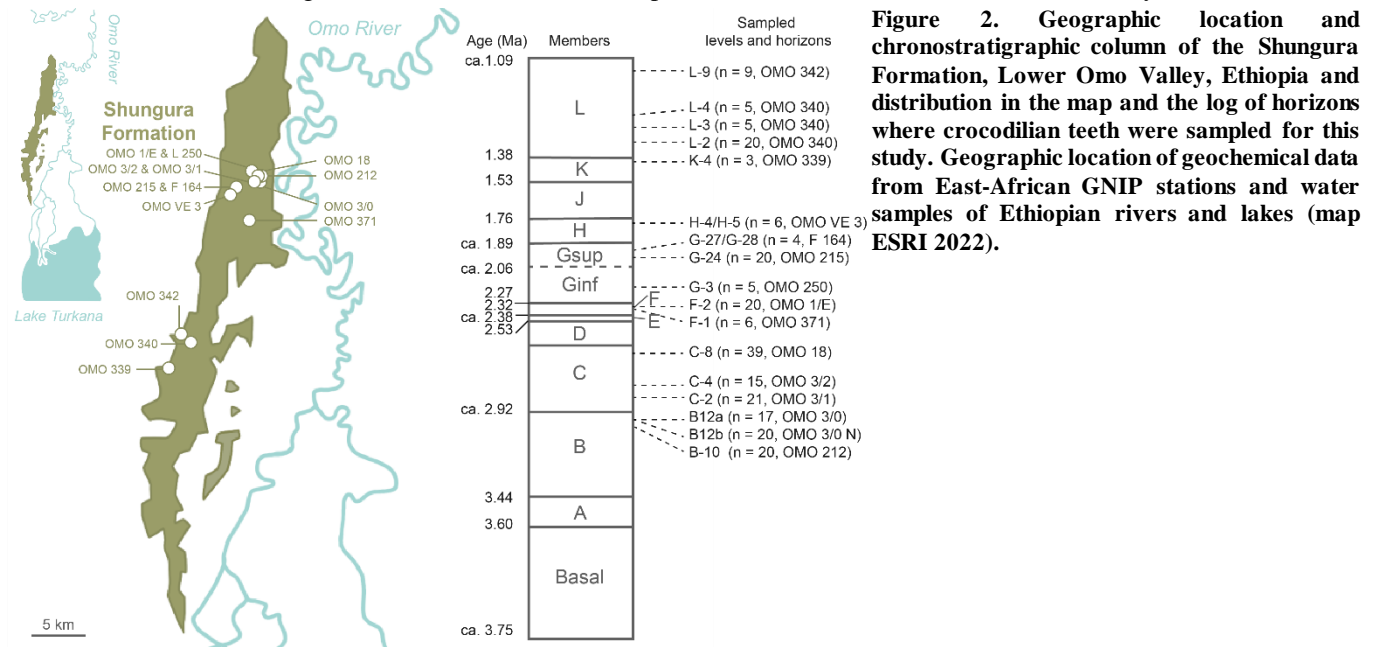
Omo River

Omo River

Shungura Formation

OMO 1/E & L 250
OMO 3/2 & OMO 3/1
OMO 215 & F 164
OMO VE 3

OMO 18
OMO 212
OMO 3/0
OMO 371

OMO 342
OMO 340
OMO 339

Lake Turkana

5 km

| Age (Ma) | Members | Sampled levels and horizons |
|---|---|---|
| ca.1.09 | L | L-9 (n = 9, OMO 342) |
| | | L-4 (n = 5, OMO 340) |
| | | L-3 (n = 5, OMO 340) |
| | | L-2 (n = 20, OMO 340) |
| 1.38 | K | K-4 (n = 3, OMO 339) |
| 1.53 | J | |
| 1.76 | H | H-4/H-5 (n = 6, OMO VE 3) |
| ca. 1.89 | Gsup | G-27/G-28 (n = 4, F 164) |
| | | G-24 (n = 20, OMO 215) |
| ca. 2.06 | Ginf | G-3 (n = 5, OMO 250) |
| 2.27 | F | F-2 (n = 20, OMO 1/E) |
| 2.32 | | |
| ca. 2.38 | E | F-1 (n = 6, OMO 371) |
| 2.53 | D | |
| | C | C-8 (n = 39, OMO 18) |
| | | C-4 (n = 15, OMO 3/2) |
| | | C-2 (n = 21, OMO 3/1) |
| ca. 2.92 | B | B12a (n = 17, OMO 3/0) |
| | | B12b (n = 20, OMO 3/0 N) |
| | | B-10 (n = 20, OMO 212) |
| 3.44 | A | |
| 3.60 | Basal | |
| ca. 3.75 | | |

Figure 2. Geographic location and chronostratigraphic column of the Shungura Formation, Lower Omo Valley, Ethiopia and distribution in the map and the log of horizons where crocodilian teeth were sampled for this study. Geographic location of geochemical data from East-African GNIP stations and water samples of Ethiopian rivers and lakes (map ESRI 2022).